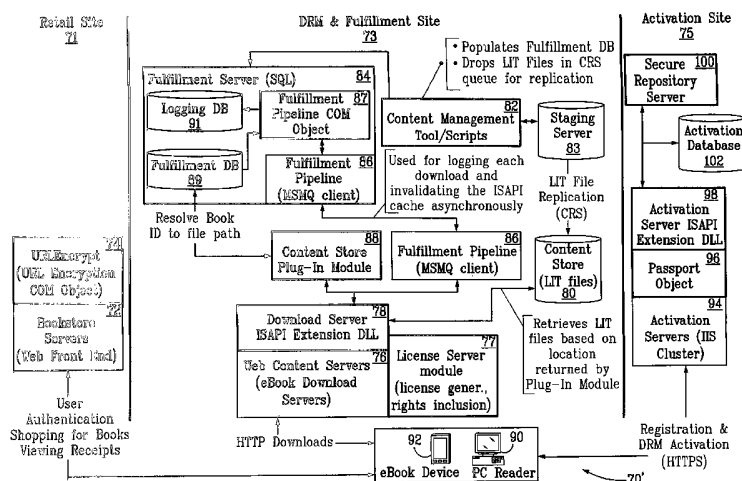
Retail Site
71

DRM & Fulfillment Site
73

Activation Site
75

• Populates Fulfillment DB
• Drops LIT Files in CRS queue for replication

Fulfillment Server (SQL) 84

Logging DB 91

Fulfillment Pipeline COM Object 87

Fulfillment DB 89

Fulfillment Pipeline (MSMQ client) 86

Content Management Tool/Scripts 82

Staging Server 83

Used for logging each download and invalidating the ISAPI cache asynchronously

LIT File Replication (CRS)

Secure Repository Server 100

Activation Database 102

Activation Server ISAPI Extension DLL 98

Passport Object 96

Activation Servers (IIS Cluster) 94

Resolve Book ID to file path

Content Store Plug-In Module 88

Fulfillment Pipeline (MSMQ client) 86

Content Store (LIT files) 80

URLEncrypt (URL Encryption COM Object) 74

Bookstore Servers (Web Front End) 72

Download Server ISAPI Extension DLL 78

Web Content Servers (eBook Download Servers) 76

License Server module (license gener., rights inclusion) 77

Retrieves LIT files based on location returned by Plug-In Module

User Authentication Shopping for Books Viewing Receipts

HTTP Downloads

92 eBook Device

90 PC Reader

Registration & DRM Activation (HTTPS)

70'